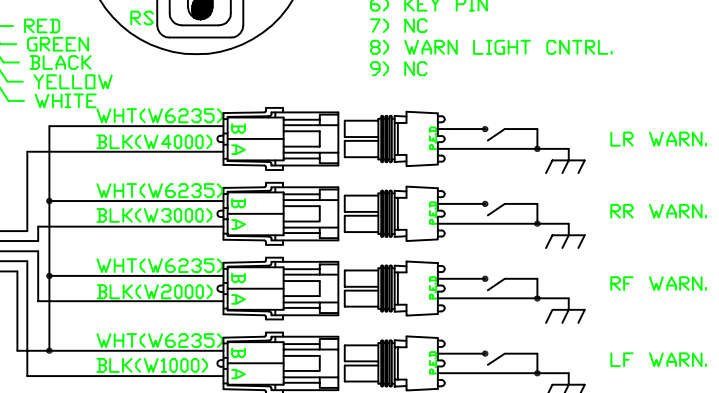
RS

RED
GREEN
BLACK
YELLOW
WHITE

6) KEY PIN
7) NC
8) WARN LIGHT CNTRL.
9) NC

WHT(W6235)
BLK(W4000)
B
A
RED
LR WARN.

WHT(W6235)
BLK(W3000)
B
A
RED
RR WARN.

WHT(W6235)
BLK(W2000)
B
A
RED
RF WARN.

WHT(W6235)
BLK(W1000)
B
A
RED
LF WARN.